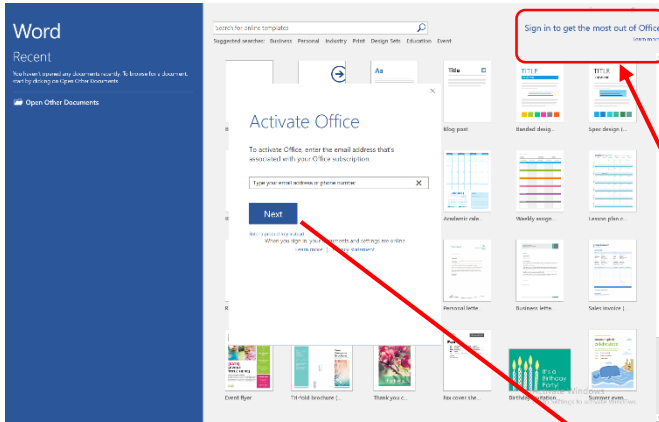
Word

Recent

You haven't opened any documents recently. To browse for a document, start by clicking on Open Other Documents.

Open Other Documents

Search for online templates

Suggested searches: Business Personal Industry Print Design Sets Education Event

Sign in to get the most out of Office

Learn more

Activate Office

To activate Office, enter the email address that's associated with your Office subscription.

Type your email address or phone number

Next

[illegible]

When you sign in, your documents and settings are online

Learn more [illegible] Statement

Title

TITLE

TITLE

Blog post

Banded desig...

Spec design (...

Academic cale...

Weekly assign...

Lesson plan c...

Personal lette...

Business lette...

Sales invoice (...

Event flyer

Tri-fold brochure (...

Thank you c...

Fax cover she...

Birthday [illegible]

It's a Birthday Party!

Summer even...

Activate Windows

Go to Settings to activate Windows.